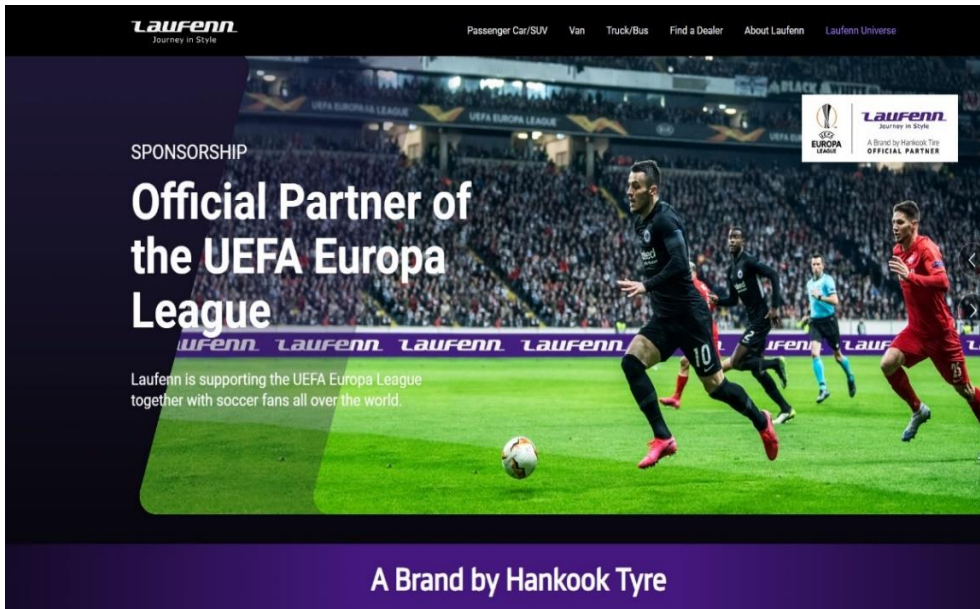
Laufenn
Journey in Style

Passenger Car/SUV Van Truck/Bus Find a Dealer About Laufenn Laufenn Universe

UEFA EUROPA LEAGUE UEFA EUROPA LEAGUE

UEFA EUROPA LEAGUE

Laufenn
Journey in Style
A Brand by Hankook Tire
OFFICIAL PARTNER

SPONSORSHIP

Official Partner of the UEFA Europa League

Laufenn Laufenn Laufenn Laufenn Laufenn Laufenn

Laufenn is supporting the UEFA Europa League together with soccer fans all over the world.

A Brand by Hankook Tyre